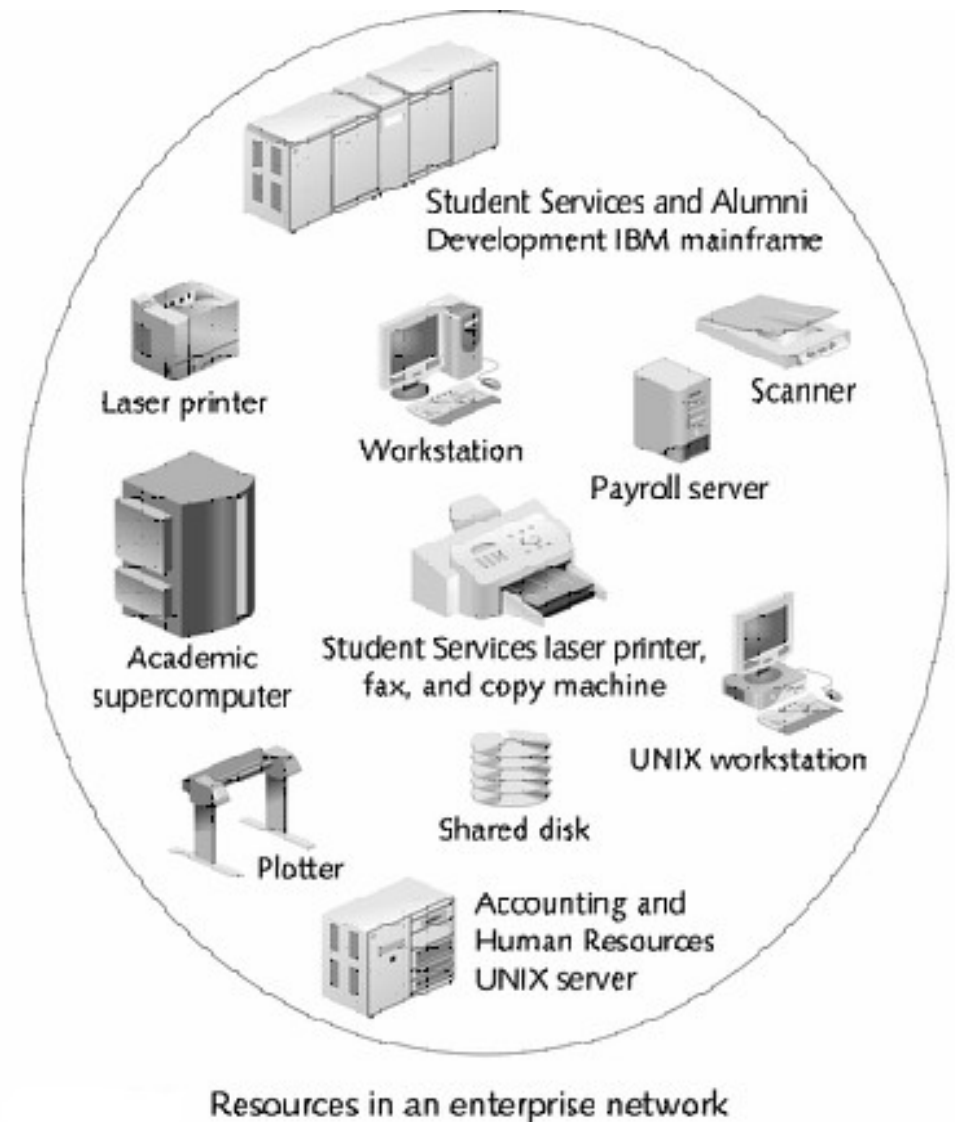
Student Services and Alumni Development IBM mainframe

Laser printer

Workstation

Scanner

Payroll server

Academic supercomputer

Student Services laser printer, fax, and copy machine

UNIX workstation

Shared disk

Plotter

Accounting and Human Resources UNIX server

Resources in an enterprise network